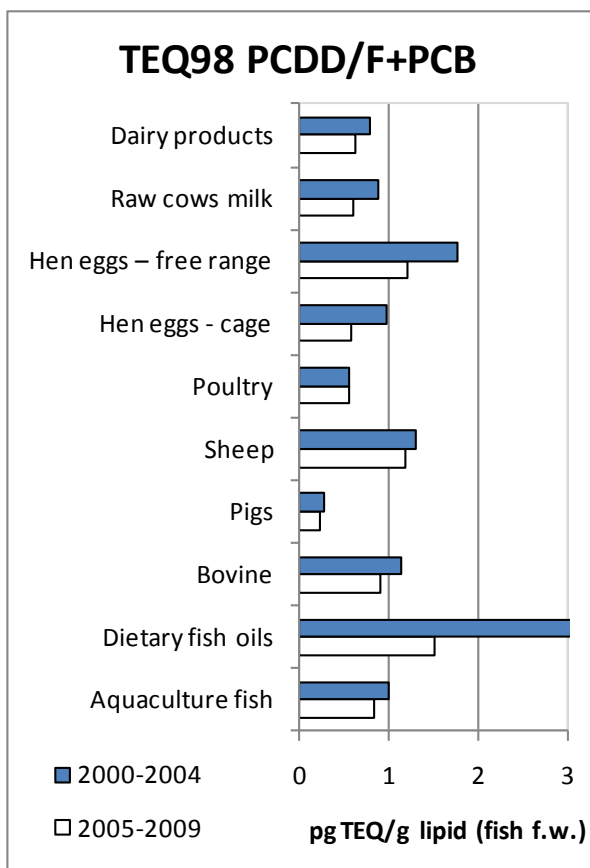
TEQ98 PCDD/F+PCB

Dairy products
Raw cows milk
Hen eggs – free range
Hen eggs - cage
Poultry
Sheep
Pigs
Bovine
Dietary fish oils
Aquaculture fish

0 1 2 3

2000-2004
2005-2009

pg TEQ/g lipid (fish f.w.)